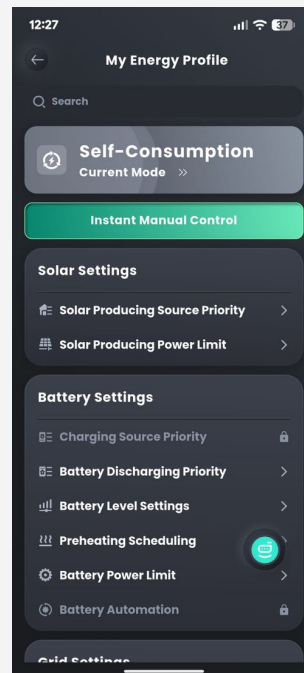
12:27
37

My Energy Profile

Search

Self-Consumption
Current Mode »

Instant Manual Control

Solar Settings

Solar Producing Source Priority

Solar Producing Power Limit

Battery Settings

Charging Source Priority

Battery Discharging Priority

Battery Level Settings

Preheating Scheduling

Battery Power Limit

Battery Automation

Grid Settings